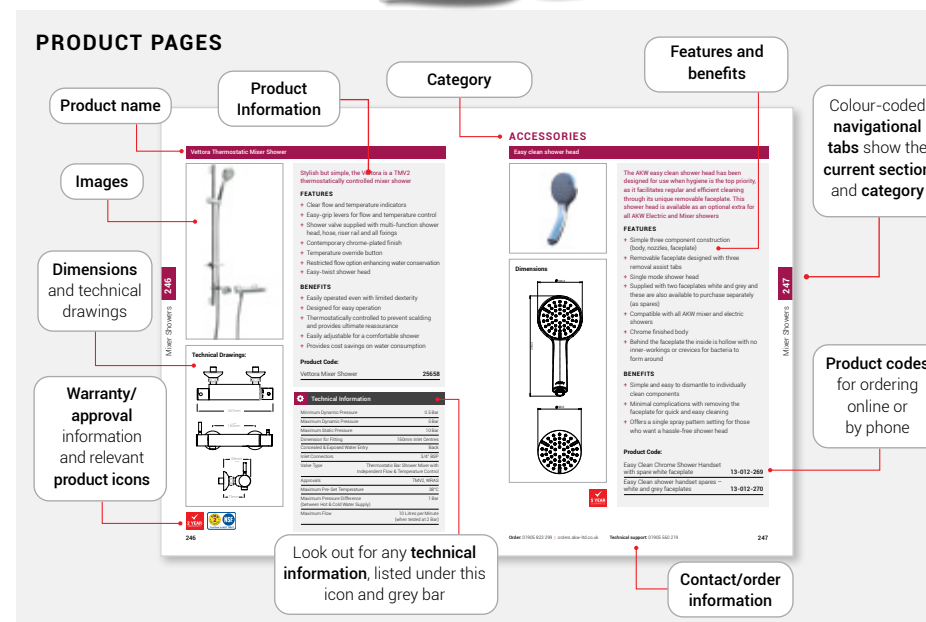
PRODUCT PAGES

Product name

Product Information

Category

Features and benefits

Colour-coded navigational tabs show the current section and category

Images

Dimensions and technical drawings

Warranty/ approval information and relevant product icons

Product codes for ordering online or by phone

Look out for any technical information, listed under this icon and grey bar

Contact/order information

Vettora Thermostatic Mixer Shower

Stylish but simple, the Vettora is a TMV2 thermostatically controlled mixer shower

FEATURES
+ Clear flow and temperature indicators
+ Easy-grip levers for flow and temperature control
+ Shower valve supplied with multi-function shower head, hose, riser rail and all fixings
+ Contemporary chrome-plated finish
+ Temperature override button
+ Restricted flow option enhancing water conservation
+ Easy-twist shower head

BENEFITS
+ Easily operated even with limited dexterity
+ Designed for easy operation
+ Thermostatically controlled to prevent scalding and provides ultimate reassurance
+ Easily adjustable for a comfortable shower
+ Provides cost savings on water consumption

Product Code:
Vettora Mixer Shower 25658

Technical Drawings:

Technical Information

| Minimum Dynamic Pressure | 0.5 Bar |
|---|---|
| Maximum Dynamic Pressure | 5 Bar |
| Maximum Static Pressure | 10 Bar |
| Dimension for Fitting | 150mm Inlet Centres |
| Concealed & Exposed Water Entry | Back |
| Inlet Connection | 3/4" BSP |
| Valve Type | Thermostatic Bar Shower Mixer with Independent Flow & Temperature Control |
| Approvals | TMV2, WRAS |
| Maximum Pre-Set Temperature | 38°C |
| Maximum Pressure Difference (between Hot & Cold Water Supply) | 1 Bar |
| Maximum Flow | 10 Litres per Minute (when tested at 2 Bar) |

246
Mixer Showers

ACCESSORIES

Easy clean shower head

The AKW easy clean shower head has been designed for use when hygiene is the top priority, as it facilitates regular and efficient cleaning through its unique removable faceplate. This shower head is available as an optional extra for all AKW Electric and Mixer showers

FEATURES
+ Simple three component construction (body, nozzles, faceplate)
+ Removable faceplate designed with three removal assist tabs
+ Single mode shower head
+ Supplied with two faceplates white and grey and these are also available to purchase separately (as spares)
+ Compatible with all AKW mixer and electric showers
+ Chrome finished body
+ Behind the faceplate the inside is hollow with no inner-workings or crevices for bacteria to form around

BENEFITS
+ Simple and easy to dismantle to individually clean components
+ Minimal complications with removing the faceplate for quick and easy cleaning
+ Offers a single spray pattern setting for those who want a hassle-free shower head

Product Code:
Easy Clean Chrome Shower Handset with spare white faceplate 13-012-269
Easy Clean shower handset spares – white and grey faceplates 13-012-270

Dimensions

247
Mixer Showers

Order: 01905 823 298 | orders.akw-ltd.co.uk Technical support: 01905 560 219 247